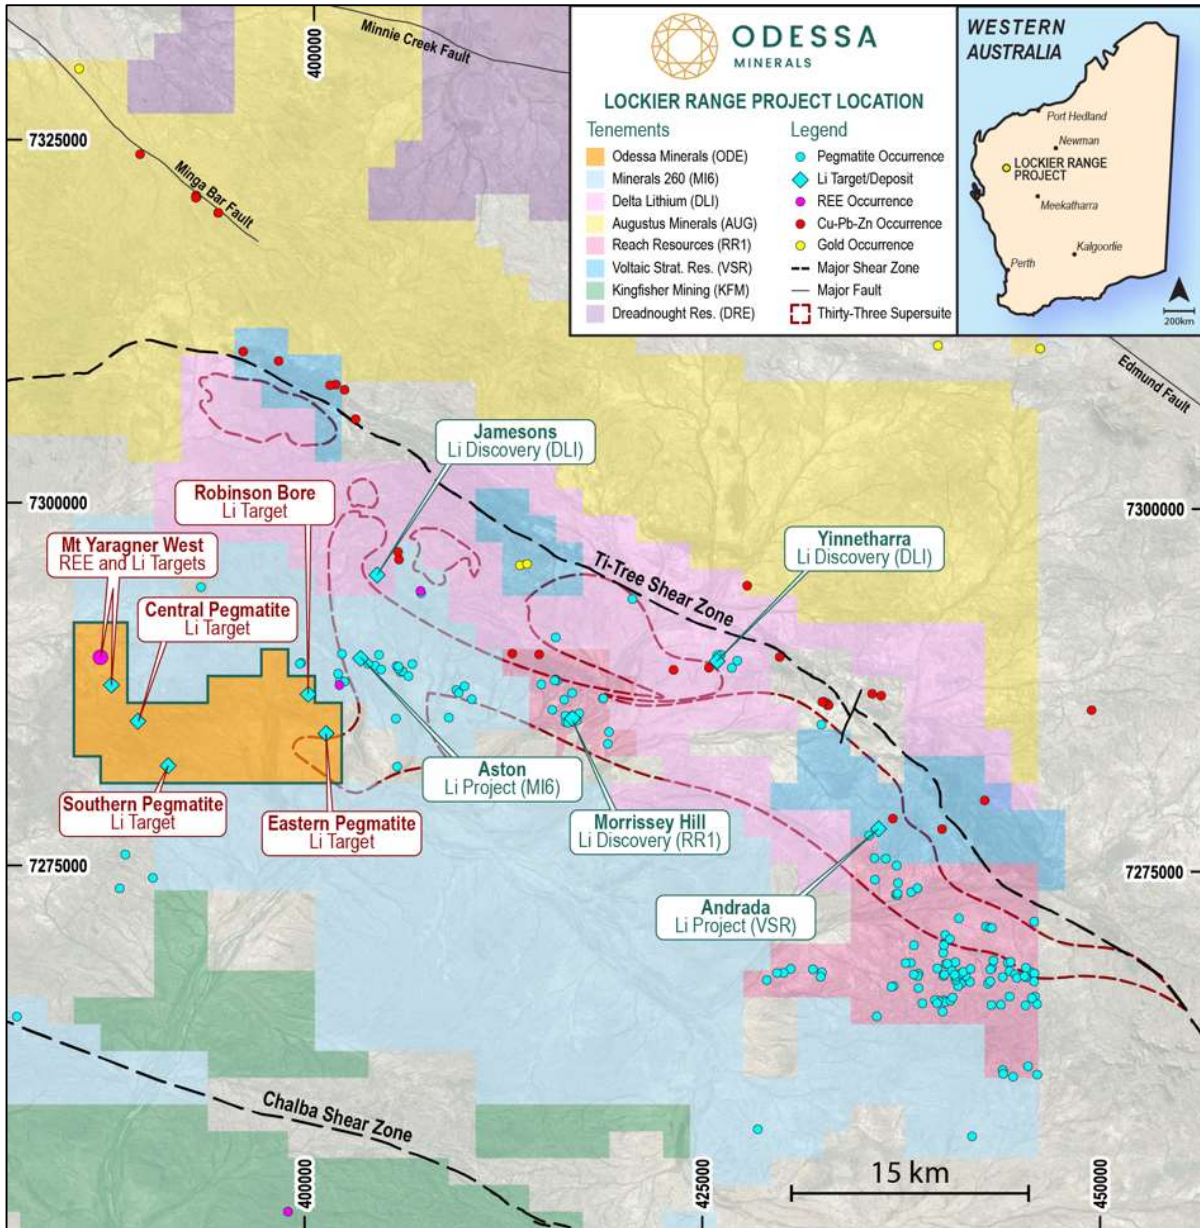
ODESSA
MINERALS

LOCKIER RANGE PROJECT LOCATION

Tenements
Odessa Minerals (ODE)
Minerals 260 (MI6)
Delta Lithium (DLI)
Augustus Minerals (AUG)
Reach Resources (RR1)
Voltaic Strat. Res. (VSR)
Kingfisher Mining (KFM)
Dreadnought Res. (DRE)

Legend
Pegmatite Occurrence
Li Target/Deposit
REE Occurrence
Cu-Pb-Zn Occurrence
Gold Occurrence
Major Shear Zone
Major Fault
Thirty-Three Supersuite

WESTERN AUSTRALIA
Port Hedland
Newman
LOCKIER RANGE PROJECT
Meekatharra
Kalgoorlie
Perth
200km

Minnie Creek Fault
400000
7325000
Minga Bar Fault
Edmund Fault
Jamesons
Li Discovery (DLI)
7300000
Robinson Bore
Li Target
7300000
Mt Yaragner West
REE and Li Targets
Yinnetharra
Li Discovery (DLI)
Ti-Tree Shear Zone
Central Pegmatite
Li Target
Aston
Li Project (MI6)
Morrissey Hill
Li Discovery (RR1)
Southern Pegmatite
Li Target
Eastern Pegmatite
Li Target
7275000
7275000
Andrada
Li Project (VSR)
Chalba Shear Zone
400000
425000
15 km
450000